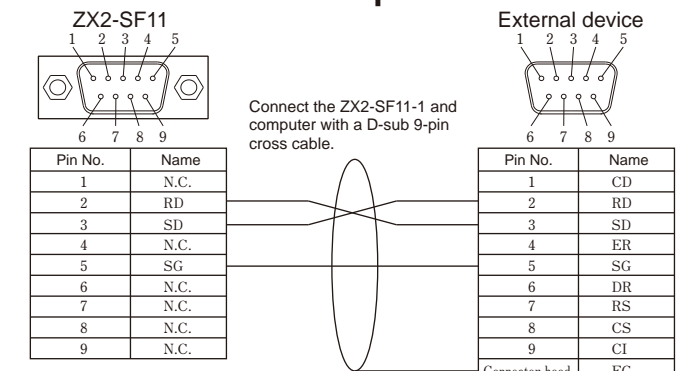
ZX2-SF11

1 2 3 4 5

6 7 8 9

| Pin No. | Name |
|---|---|
| 1 | N.C. |
| 2 | RD |
| 3 | SD |
| 4 | N.C. |
| 5 | SG |
| 6 | N.C. |
| 7 | N.C. |
| 8 | N.C. |
| 9 | N.C. |

Connect the ZX2-SF11-1 and computer with a D-sub 9-pin cross cable.

External device

1 2 3 4 5

6 7 8 9

| Pin No. | Name |
|---|---|
| 1 | CD |
| 2 | RD |
| 3 | SD |
| 4 | ER |
| 5 | SG |
| 6 | DR |
| 7 | RS |
| 8 | CS |
| 9 | CI |
| Connector hood | FG |